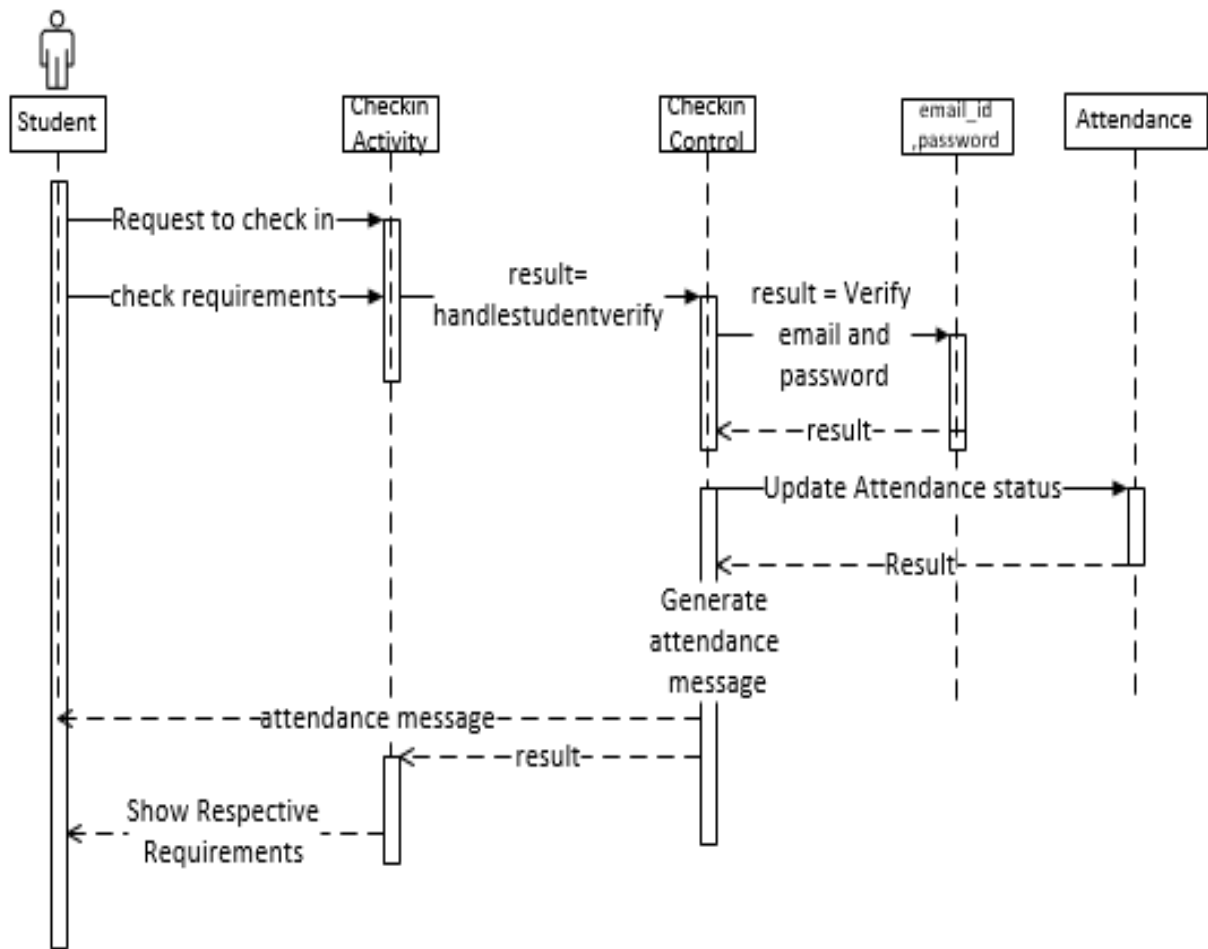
Student

Checkin Activity

Checkin Control

email_id ,password

Attendance

Request to check in

check requirements

result= handlestudentverify

result = Verify email and password

result

Update Attendance status

Result

Generate attendance message

attendance message

result

Show Respective Requirements